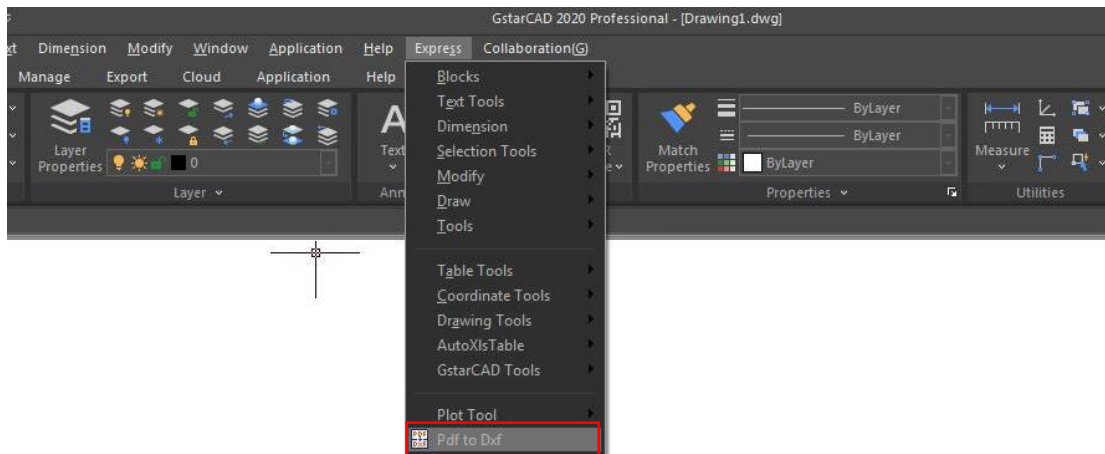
GstarCAD 2020 Professional - [Drawing1.dwg]

xt Dimension Modify Window Application Help Express Collaboration(G)

Manage Export Cloud Application Help

Layer Properties

0

Layer

Text

Ann

Match Properties

ByLayer

ByLayer

ByLayer

Properties

Measure

Utilities

Blocks
Text Tools
Dimension
Selection Tools
Modify
Draw
Tools

Table Tools
Coordinate Tools
Drawing Tools
AutoXlsTable
GstarCAD Tools

Plot Tool
Pdf to Dxf